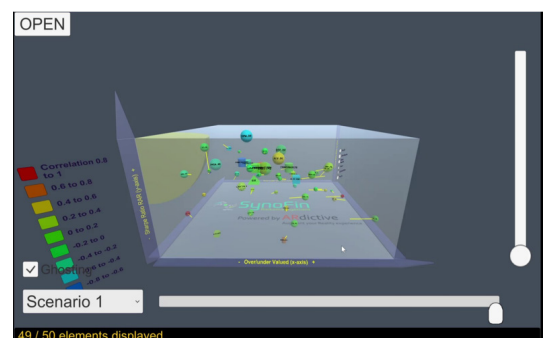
OPEN

Correlation 0.8 to 1
0.6 to 0.8
0.4 to 0.6
0.2 to 0.4
0 to 0.2
-0.2 to 0
-0.4 to -0.2
-0.6 to -0.4
-0.8 to -0.6

Sharpe Ratio TAIP (y-axis)

SynoFin
Powered by AIdictive

- Over/under Valued (x-axis) +

Ghosting

Scenario 1

49 / 50 elements displayed